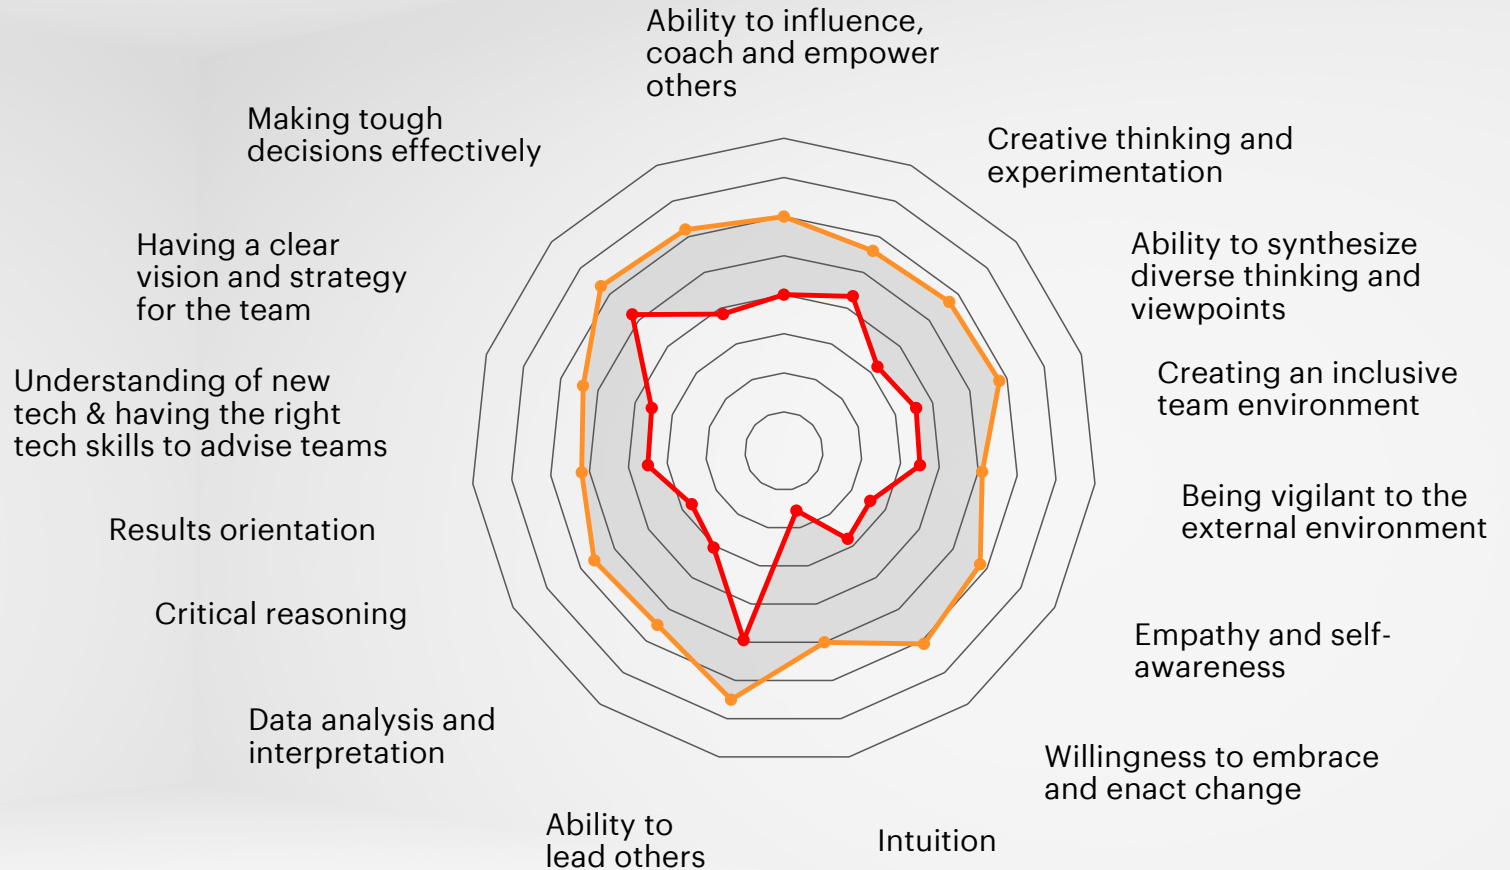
Ability to influence, coach and empower others

Creative thinking and experimentation

Ability to synthesize diverse thinking and viewpoints

Creating an inclusive team environment

Being vigilant to the external environment

Empathy and self-awareness

Willingness to embrace and enact change

Intuition

Ability to lead others

Data analysis and interpretation

Critical reasoning

Results orientation

Understanding of new tech & having the right tech skills to advise teams

Having a clear vision and strategy for the team

Making tough decisions effectively